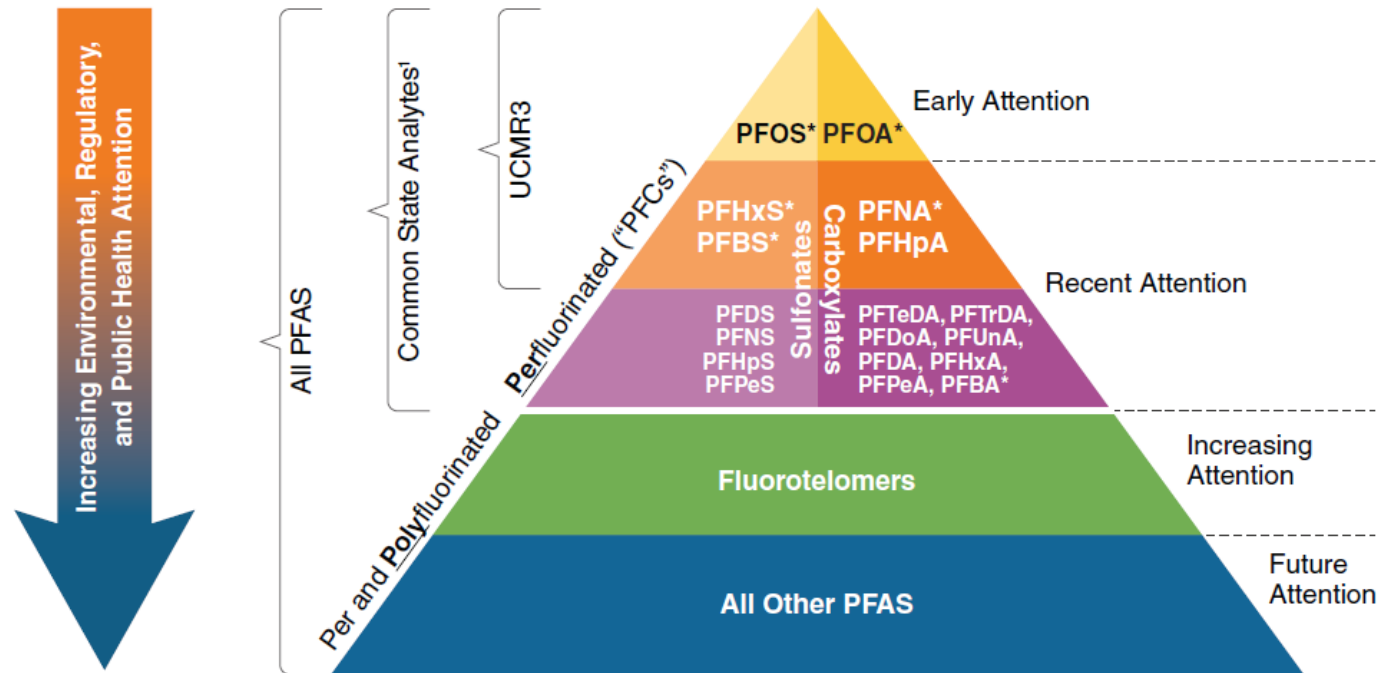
Increasing Environmental, Regulatory, and Public Health Attention

All PFAS

Common State Analytes¹

UCMR3

Early Attention

PFOS* PFOA*

Perfluorinated ("PFCs")

PFHxS*
PFBS*

Sulfonates

Carboxylates

PFNA*
PFHpA

Recent Attention

PFDS
PFNS
PFHpS
PFPeS

PFTeDA, PFTrDA, PFDoA, PFUnA, PFDA, PFHxA, PFPeA, PFBA*

Per and Polyfluorinated

Fluorotelomers

Increasing Attention

All Other PFAS

Future Attention